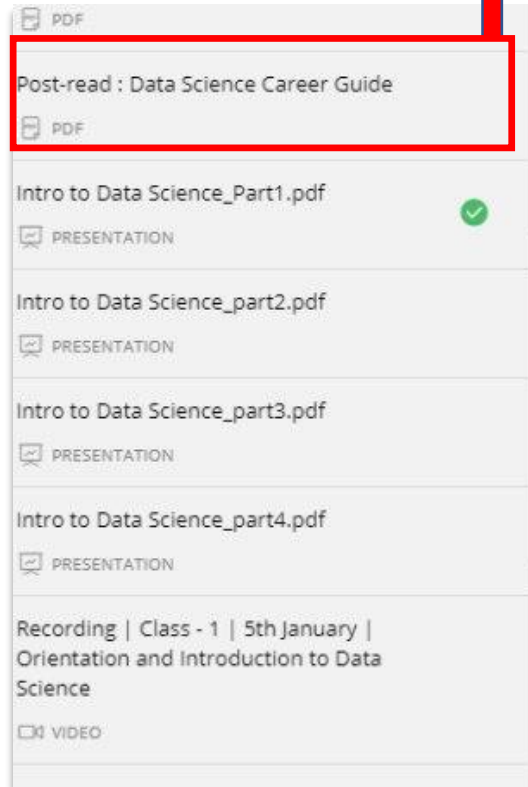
PDF

Post-read : Data Science Career Guide

PDF

Intro to Data Science_Part1.pdf

PRESENTATION

Intro to Data Science_part2.pdf

PRESENTATION

Intro to Data Science_part3.pdf

PRESENTATION

Intro to Data Science_part4.pdf

PRESENTATION

Recording | Class - 1 | 5th January | Orientation and Introduction to Data Science

VIDEO